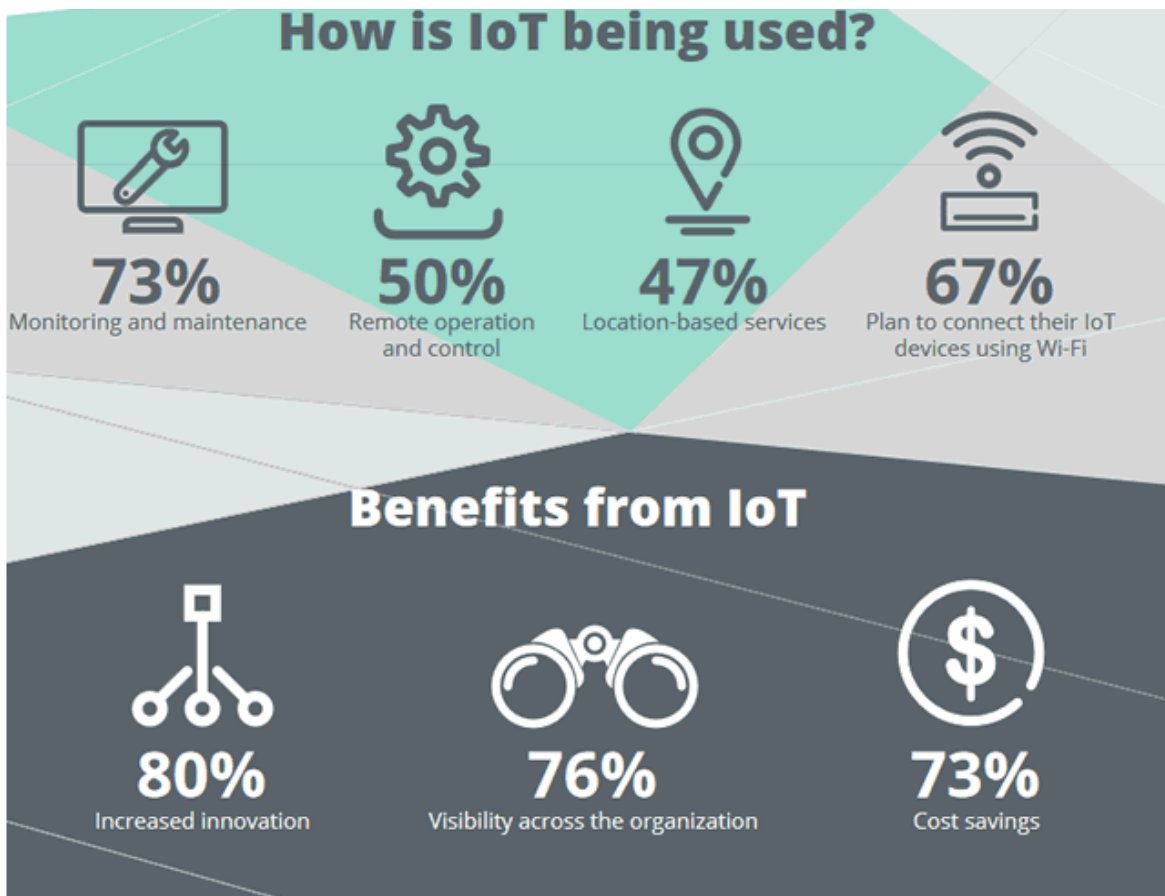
How is IoT being used?

73%
Monitoring and maintenance

50%
Remote operation and control

47%
Location-based services

67%
Plan to connect their IoT devices using Wi-Fi

Benefits from IoT

80%
Increased innovation

76%
Visibility across the organization

$

73%
Cost savings